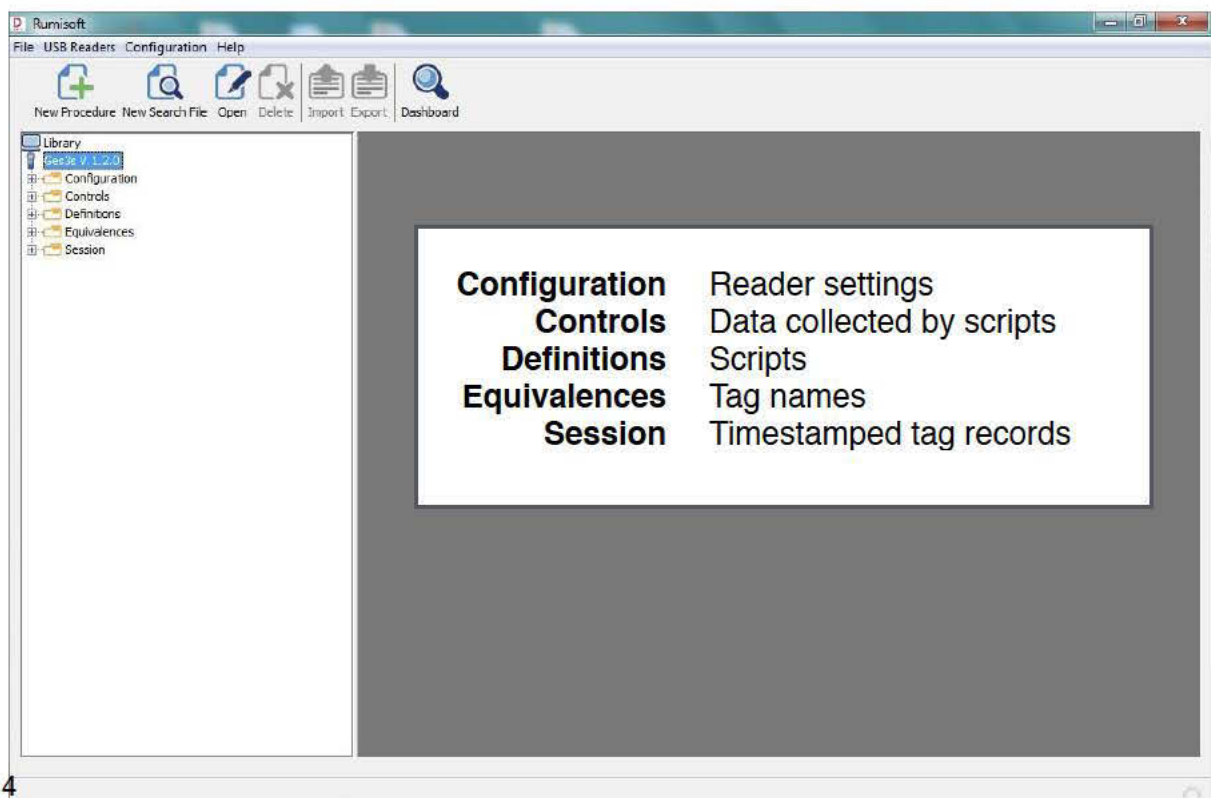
Rumisoft

File USB Readers Configuration Help

New Procedure New Search File Open Delete Import Export Dashboard

Library
Ges3s V.1.2.0
Configuration
Controls
Definitions
Equivalences
Session

| | |
|---|---|
| **Configuration** | Reader settings |
| **Controls** | Data collected by scripts |
| **Definitions** | Scripts |
| **Equivalences** | Tag names |
| **Session** | Timestamped tag records |

4